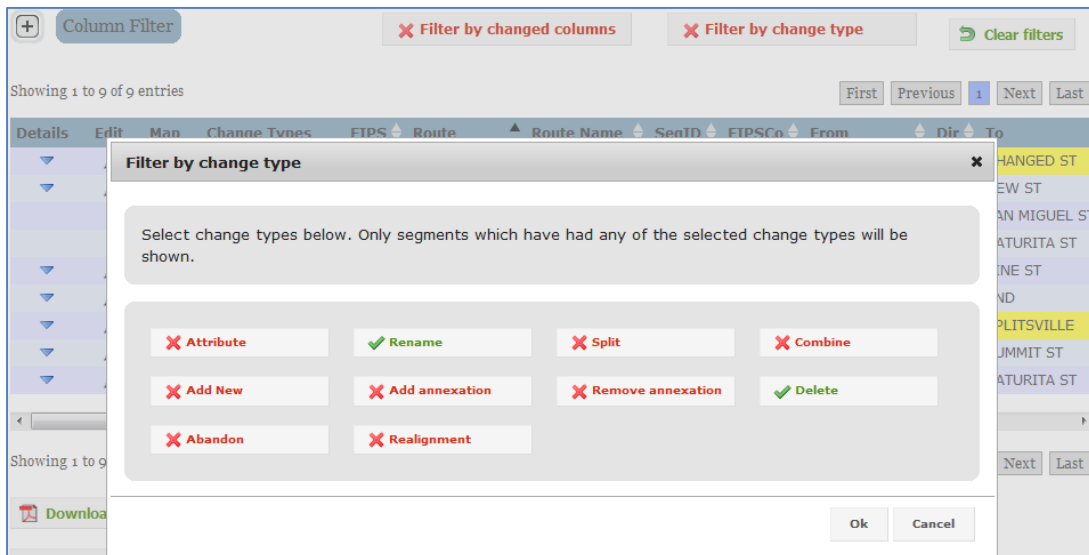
+ Column Filter

Filter by changed columns

Filter by change type

Clear filters

Showing 1 to 9 of 9 entries

First Previous 1 Next Last

Details Edit Map Change Types FIPS Route Route Name SegID FIPSCo From Dir To

HANGED ST
EW ST
AN MIGUEL ST
ATURITA ST
INE ST
ND
PLITSVILLE
UMMIT ST
ATURITA ST

Showing 1 to 9

Next Last

Downloa

Filter by change type ×

Select change types below. Only segments which have had any of the selected change types will be shown.

Attribute
Rename
Split
Combine
Add New
Add annexation
Remove annexation
Delete
Abandon
Realignment

Ok Cancel